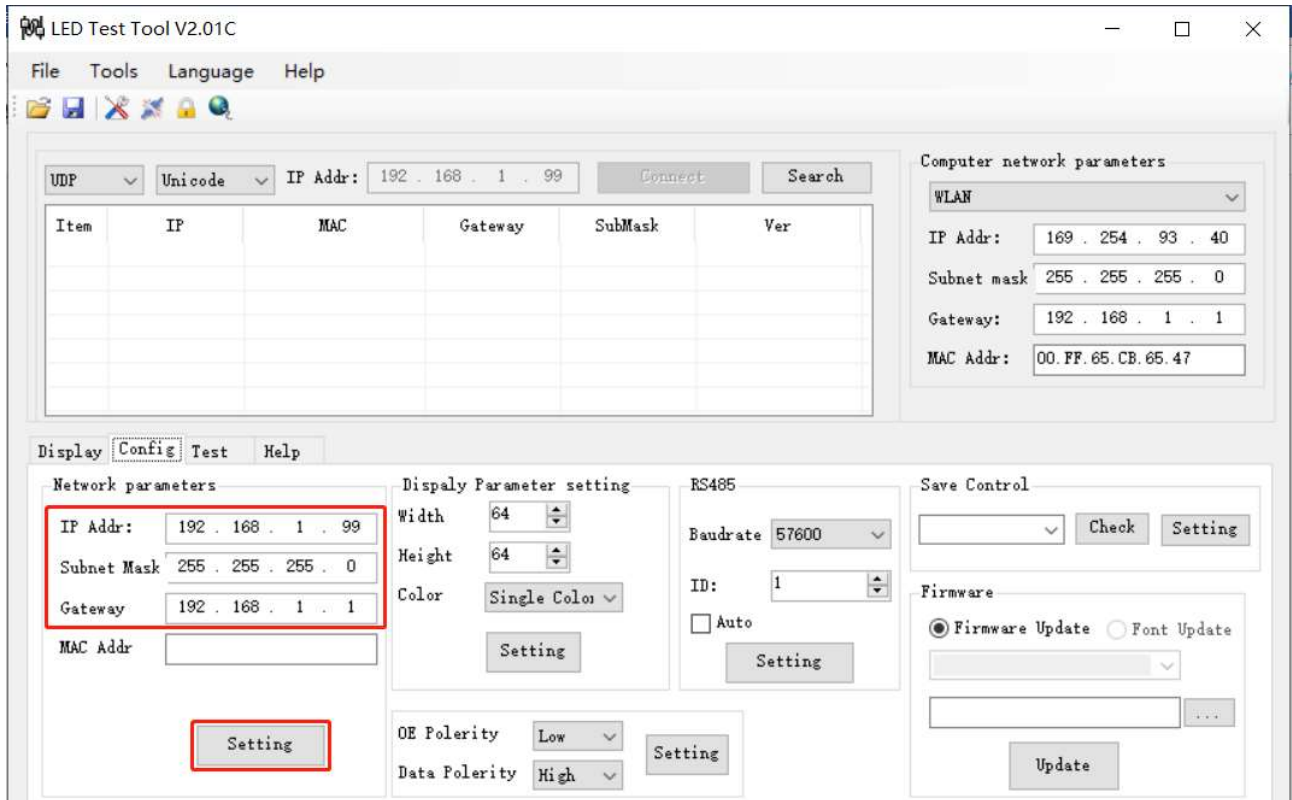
LED Test Tool V2.01C

File Tools Language Help

UDP Unicode IP Addr: 192 . 168 . 1 . 99 Connect Search

| Item | IP | MAC | Gateway | SubMask | Ver |
|---|---|---|---|---|---|

Computer network parameters
WLAN
IP Addr: 169 . 254 . 93 . 40
Subnet mask 255 . 255 . 255 . 0
Gateway: 192 . 168 . 1 . 1
MAC Addr: 00.FF.65.CB.65.47

Display Config Test Help

Network parameters
IP Addr: 192 . 168 . 1 . 99
Subnet Mask 255 . 255 . 255 . 0
Gateway 192 . 168 . 1 . 1
MAC Addr
Setting

Dispaly Parameter setting
Width 64
Height 64
Color Single Colo
Setting

OE Polerity Low
Data Polerity High
Setting

RS485
Baudrate 57600
ID: 1
Auto
Setting

Save Control
Check Setting

Firmware
Firmware Update Font Update
...
Update